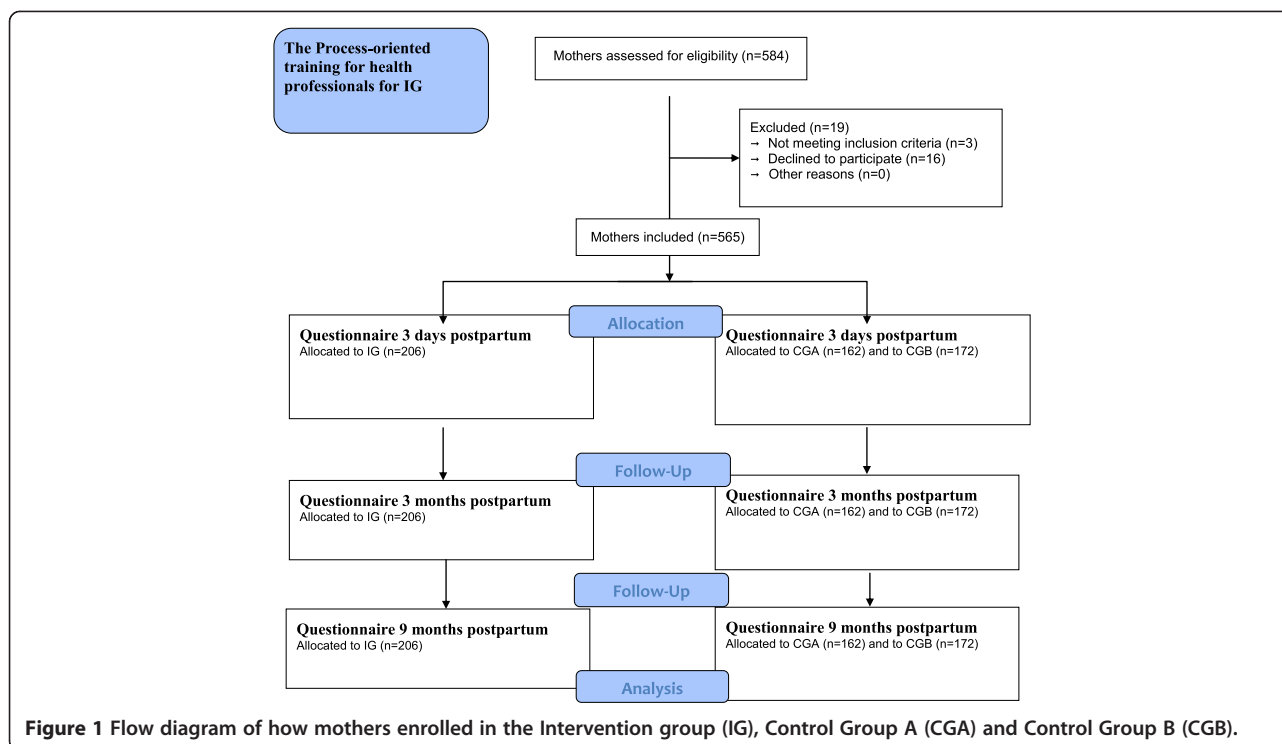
The Process-oriented training for health professionals for IG

Mothers assessed for eligibility (n=584)

Excluded (n=19)
→ Not meeting inclusion criteria (n=3)
→ Declined to participate (n=16)
→ Other reasons (n=0)

Mothers included (n=565)

Allocation

Questionnaire 3 days postpartum
Allocated to IG (n=206)

Questionnaire 3 days postpartum
Allocated to CGA (n=162) and to CGB (n=172)

Follow-Up

Questionnaire 3 months postpartum
Allocated to IG (n=206)

Questionnaire 3 months postpartum
Allocated to CGA (n=162) and to CGB (n=172)

Follow-Up

Questionnaire 9 months postpartum
Allocated to IG (n=206)

Questionnaire 9 months postpartum
Allocated to CGA (n=162) and to CGB (n=172)

Analysis

Figure 1 Flow diagram of how mothers enrolled in the Intervention group (IG), Control Group A (CGA) and Control Group B (CGB).